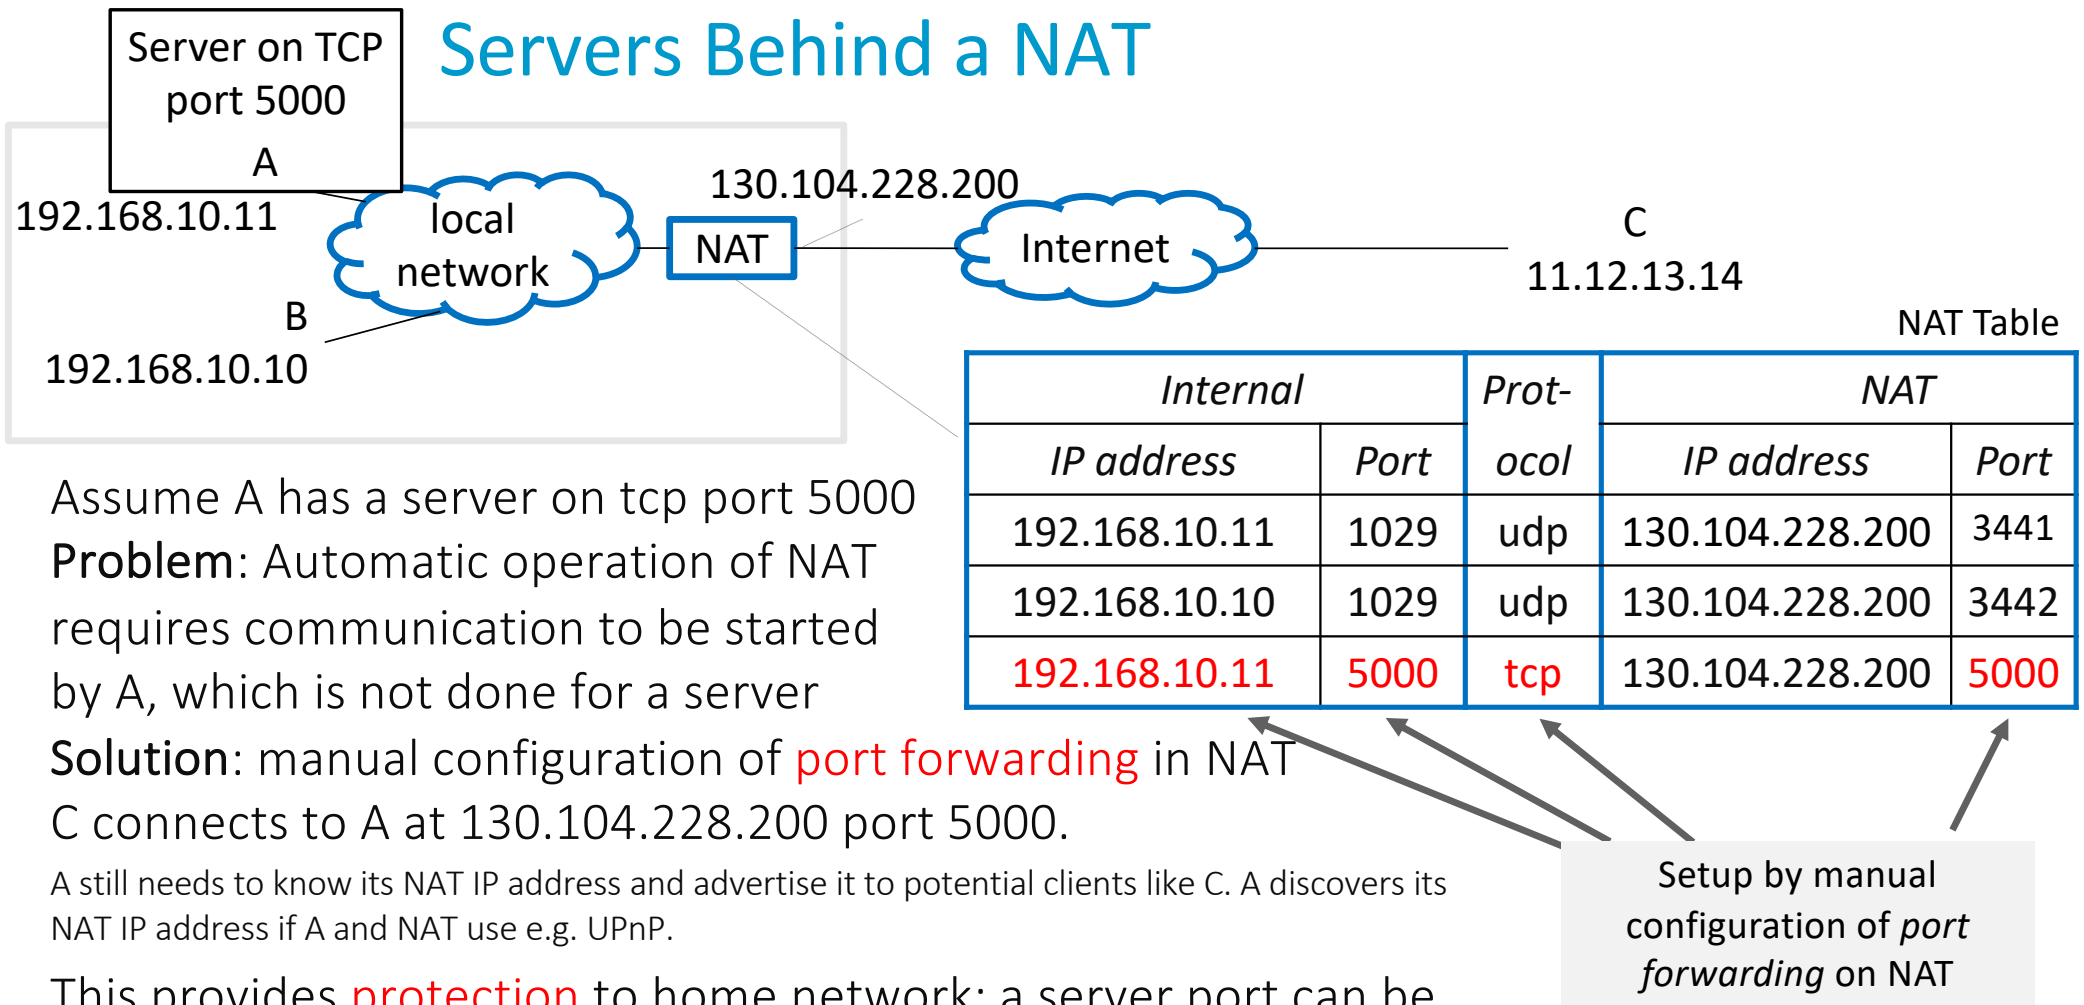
Servers Behind a NAT

Server on TCP port 5000
A

192.168.10.11

local network

130.104.228.200

NAT

Internet

C
11.12.13.14

B
192.168.10.10

NAT Table

| Internal | | Prot-ocol | NAT | |
|---|---|---|---|---|
| IP address | Port | | IP address | Port |
| 192.168.10.11 | 1029 | udp | 130.104.228.200 | 3441 |
| 192.168.10.10 | 1029 | udp | 130.104.228.200 | 3442 |
| 192.168.10.11 | 5000 | tcp | 130.104.228.200 | 5000 |

Assume A has a server on tcp port 5000
Problem: Automatic operation of NAT requires communication to be started by A, which is not done for a server
Solution: manual configuration of port forwarding in NAT
C connects to A at 130.104.228.200 port 5000.

A still needs to know its NAT IP address and advertise it to potential clients like C. A discovers its NAT IP address if A and NAT use e.g. UPnP.

Setup by manual configuration of port forwarding on NAT

This provides protection to home network; a server port can be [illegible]